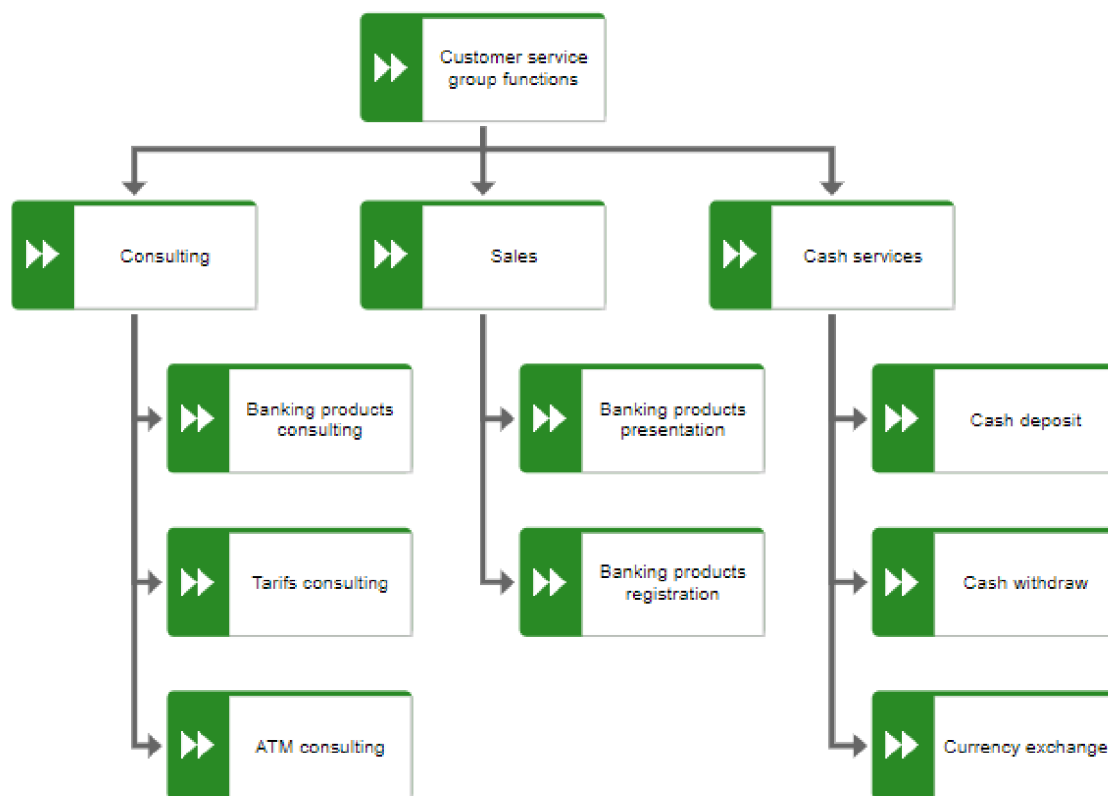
Customer service group functions

Consulting

Sales

Cash services

Banking products consulting

Tarifs consulting

ATM consulting

Banking products presentation

Banking products registration

Cash deposit

Cash withdraw

Currency exchange